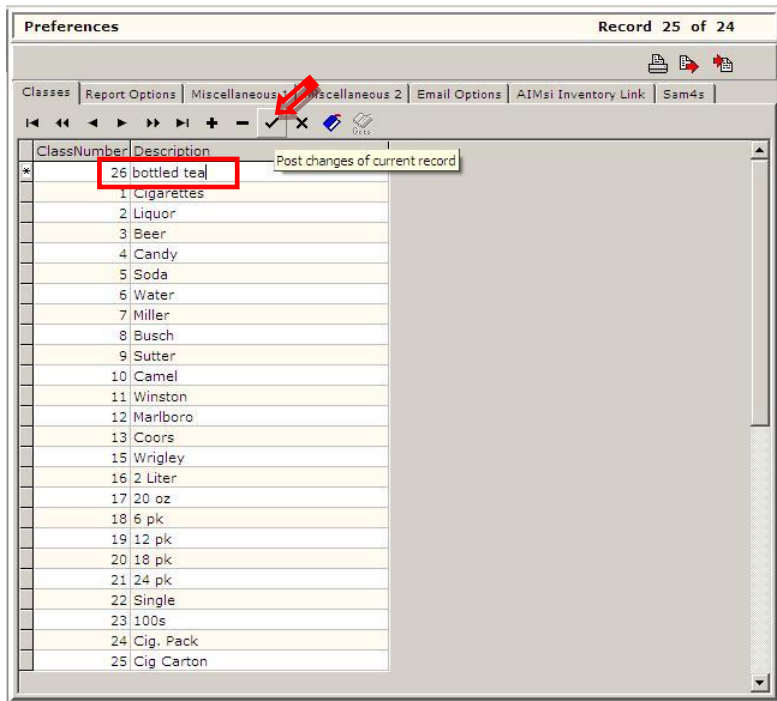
Preferences

Record 25 of 24

Classes | Report Options | Miscellaneous 1 | Miscellaneous 2 | Email Options | AIMsi Inventory Link | Sam4s

Gets

Post changes of current record

| | ClassNumber | Description |
|---|---|---|
| * | 26 | bottled tea |
| | 1 | Cigarettes |
| | 2 | Liquor |
| | 3 | Beer |
| | 4 | Candy |
| | 5 | Soda |
| | 6 | Water |
| | 7 | Miller |
| | 8 | Busch |
| | 9 | Sutter |
| | 10 | Camel |
| | 11 | Winston |
| | 12 | Marlboro |
| | 13 | Coors |
| | 15 | Wrigley |
| | 16 | 2 Liter |
| | 17 | 20 oz |
| | 18 | 6 pk |
| | 19 | 12 pk |
| | 20 | 18 pk |
| | 21 | 24 pk |
| | 22 | Single |
| | 23 | 100s |
| | 24 | Cig. Pack |
| | 25 | Cig Carton |